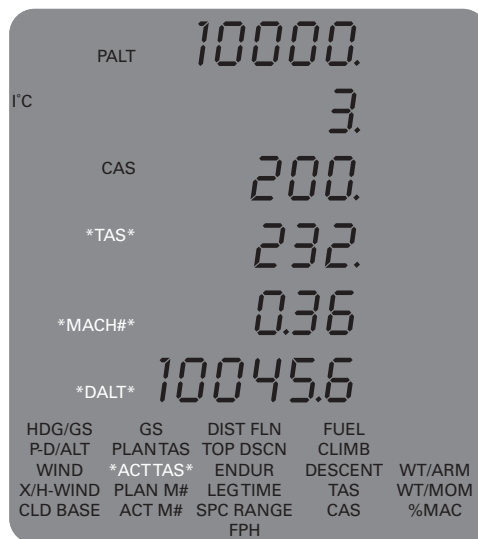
PALT 10000.

I°C 3.

CAS 200.

*TAS* 232.

*MACH#* 0.36

*DALT* 10045.6

| HDG/GS | GS | DIST FLN | FUEL | |
|---|---|---|---|---|
| P-D/ALT | PLAN TAS | TOP DSCN | CLIMB | |
| WIND | *ACT TAS* | ENDUR | DESCENT | WT/ARM |
| X/H-WIND | PLAN M# | LEG TIME | TAS | WT/MOM |
| CLD BASE | ACT M# | SPC RANGE | CAS | %MAC |
| | | FPH | | |